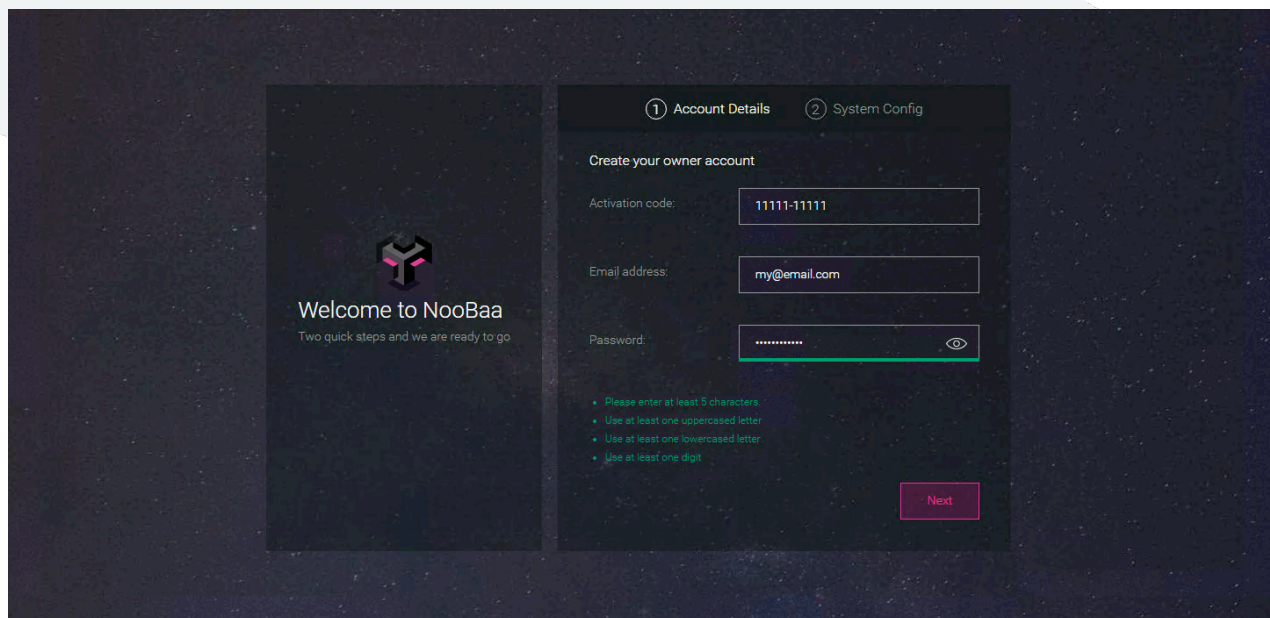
Welcome to NooBaa
Two quick steps and we are ready to go

1 Account Details
2 System Config

Create your owner account

Activation code: 11111-11111

Email address: my@email.com

Password: ••••••••••••

- Please enter at least 5 characters.
- Use at least one uppercased letter
- Use at least one lowercased letter
- Use at least one digit

Next